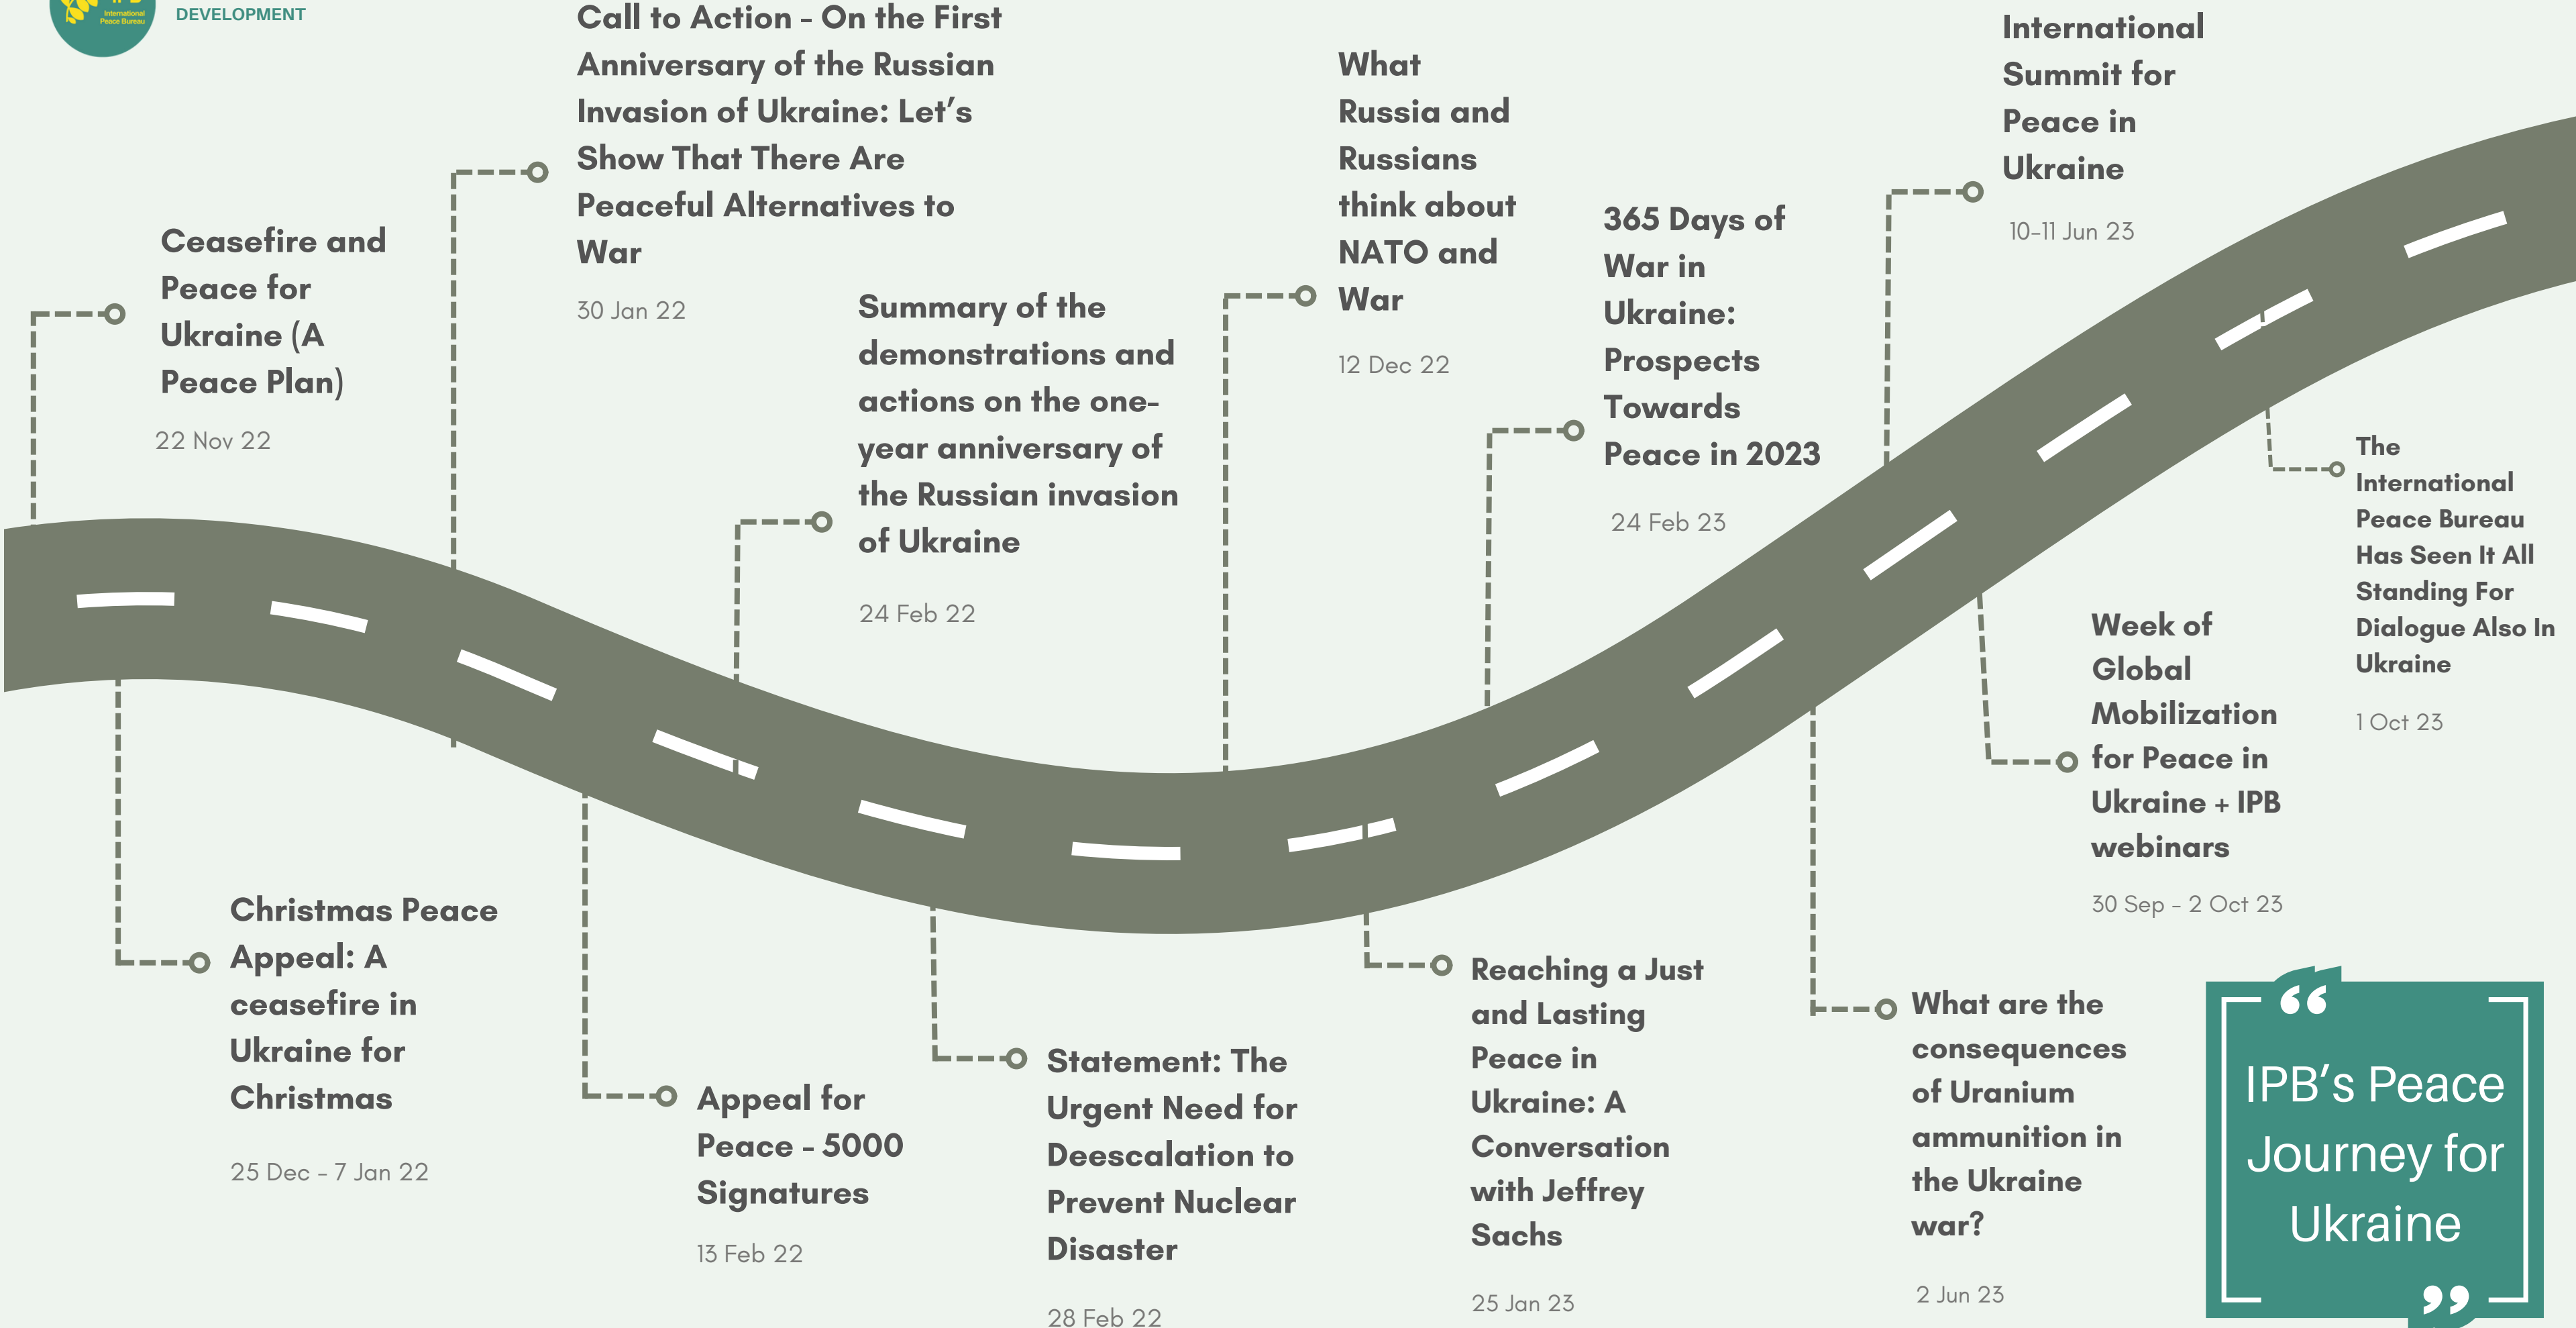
IPB International Peace Bureau

DEVELOPMENT

Ceasefire and Peace for Ukraine (A Peace Plan)

22 Nov 22

Call to Action - On the First Anniversary of the Russian Invasion of Ukraine: Let's Show That There Are Peaceful Alternatives to War

30 Jan 22

Summary of the demonstrations and actions on the one-year anniversary of the Russian invasion of Ukraine

24 Feb 22

What Russia and Russians think about NATO and War

12 Dec 22

365 Days of War in Ukraine: Prospects Towards Peace in 2023

24 Feb 23

International Summit for Peace in Ukraine

10-11 Jun 23

The International Peace Bureau Has Seen It All Standing For Dialogue Also In Ukraine

1 Oct 23

Week of Global Mobilization for Peace in Ukraine + IPB webinars

30 Sep - 2 Oct 23

Christmas Peace Appeal: A ceasefire in Ukraine for Christmas

25 Dec - 7 Jan 22

Appeal for Peace - 5000 Signatures

13 Feb 22

Statement: The Urgent Need for Deescalation to Prevent Nuclear Disaster

28 Feb 22

Reaching a Just and Lasting Peace in Ukraine: A Conversation with Jeffrey Sachs

25 Jan 23

What are the consequences of Uranium ammunition in the Ukraine war?

2 Jun 23

IPB's Peace Journey for Ukraine